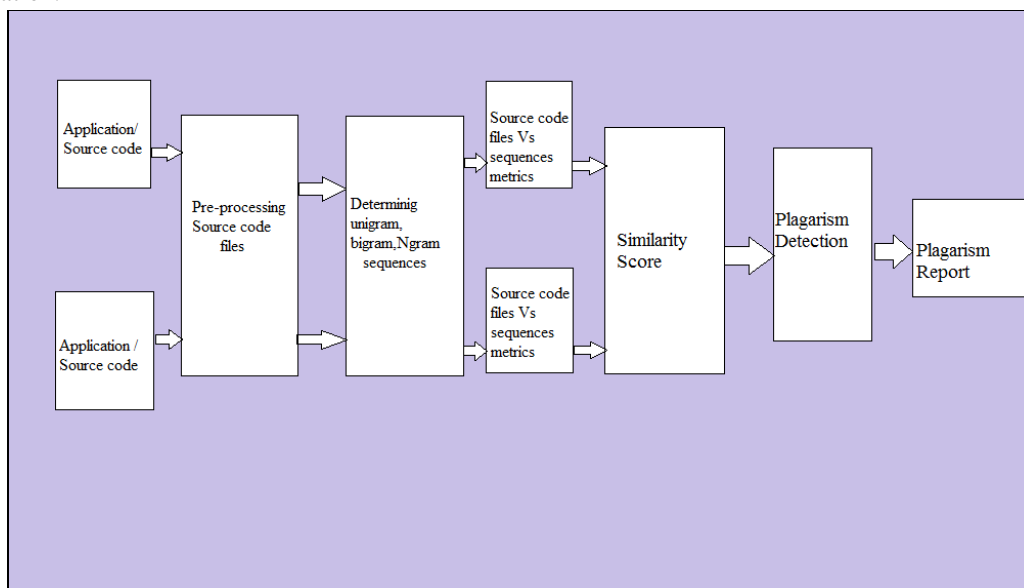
Application/ Source code

Application / Source code

Pre-processing Source code files

Determinig unigram, bigram,Ngram sequences

Source code files Vs sequences metrics

Source code files Vs sequences metrics

Similarity Score

Plagarism Detection

Plagarism Report